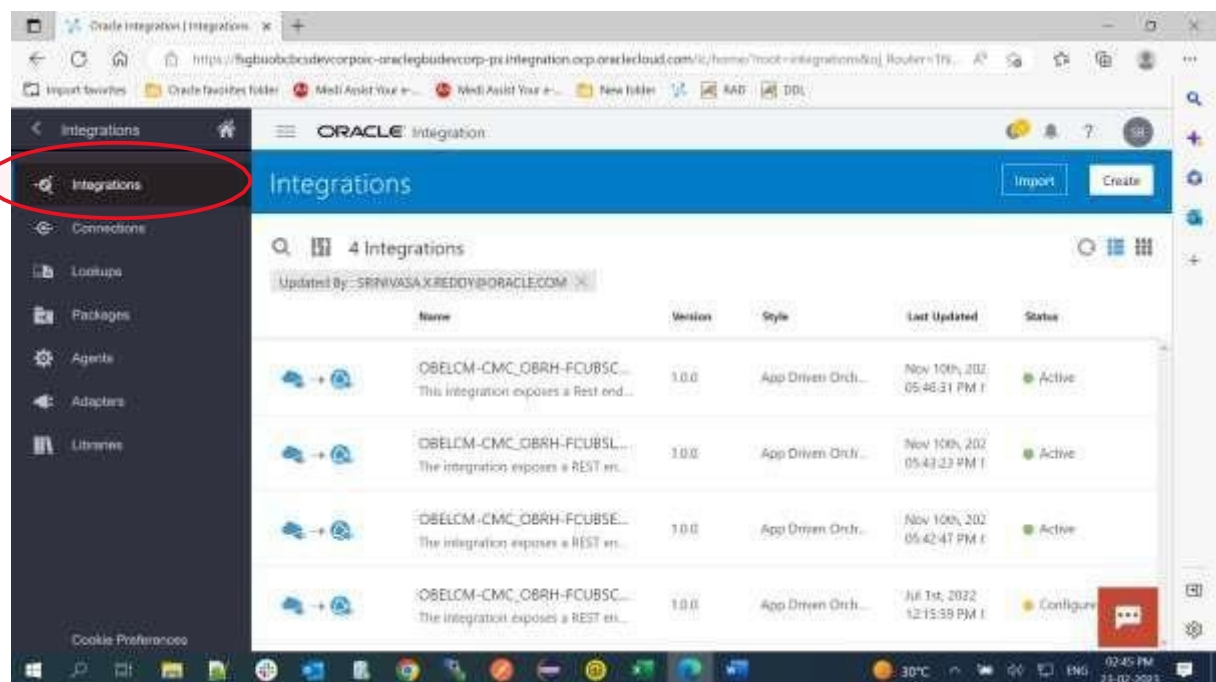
Oracle Integration | Integrations ×

https://fsgbuobcbcsdevcorpoic-oraclegbudevcorp-px.integration.ocp.oraclecloud.com/ic/home/?root=integrations&oj_Router=1N...

Import favorites | Oracle favorites folder | Medi Assist Your e-... | Medi Assist Your e-... | New folder | RAD | DDL

< Integrations

Integrations
Connections
Lookups
Packages
Agents
Adapters
Libraries

Cookie Preferences

ORACLE Integration

SB

Integrations

Import Create

4 Integrations

Updated By : SRINIVASA.X.REDDY@ORACLE.COM ×

| Name | Version | Style | Last Updated | Status |
|---|---|---|---|---|
| OBELCM-CMC_OBRH-FCUBSC... This integration exposes a Rest end... | 1.0.0 | App Driven Orch... | Nov 10th, 202 05:46:31 PM I | Active |
| OBELCM-CMC_OBRH-FCUBSL... The integration exposes a REST en... | 1.0.0 | App Driven Orch... | Nov 10th, 202 05:43:23 PM I | Active |
| OBELCM-CMC_OBRH-FCUBSE... The integration exposes a REST en... | 1.0.0 | App Driven Orch... | Nov 10th, 202 05:42:47 PM I | Active |
| OBELCM-CMC_OBRH-FCUBSC... The integration exposes a REST en... | 1.0.0 | App Driven Orch... | Jul 1st, 2022 12:15:59 PM I | Configure |

30°C ENG 02:45 PM 21-02-2023